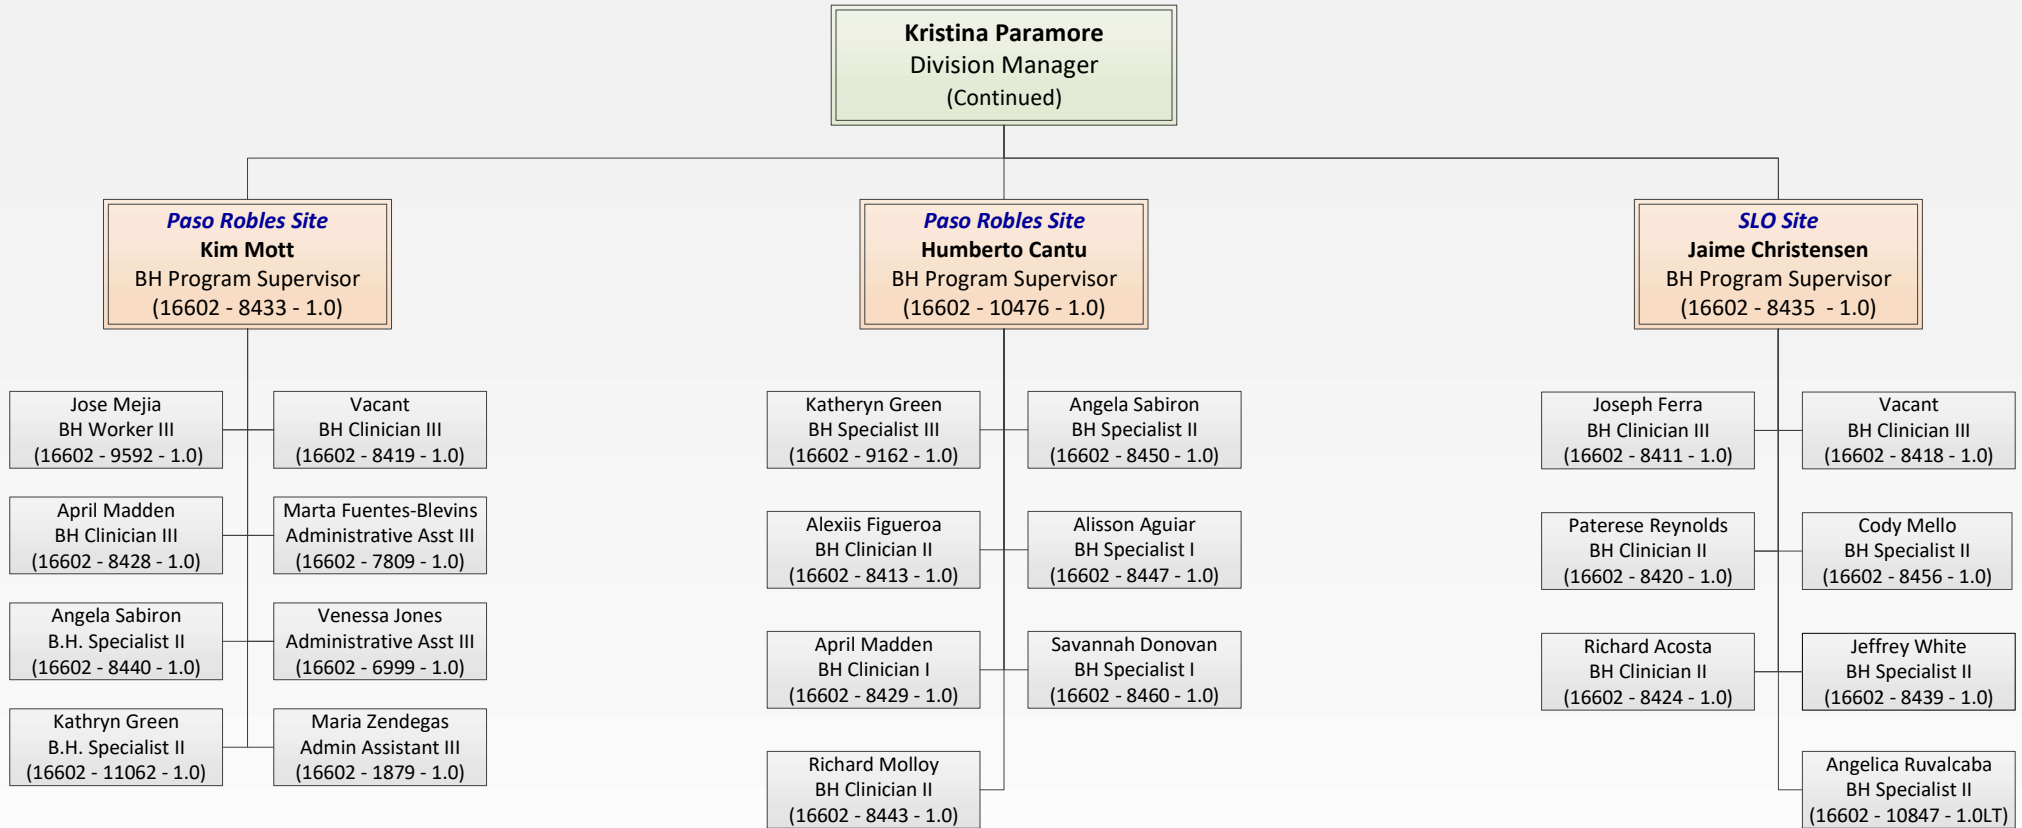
Kristina Paramore
Division Manager
(Continued)

Paso Robles Site
Kim Mott
BH Program Supervisor
(16602 - 8433 - 1.0)

Jose Mejia
BH Worker III
(16602 - 9592 - 1.0)

Vacant
BH Clinician III
(16602 - 8419 - 1.0)

April Madden
BH Clinician III
(16602 - 8428 - 1.0)

Marta Fuentes-Blevins
Administrative Asst III
(16602 - 7809 - 1.0)

Angela Sabiron
B.H. Specialist II
(16602 - 8440 - 1.0)

Venessa Jones
Administrative Asst III
(16602 - 6999 - 1.0)

Kathryn Green
B.H. Specialist II
(16602 - 11062 - 1.0)

Maria Zendegas
Admin Assistant III
(16602 - 1879 - 1.0)

Paso Robles Site
Humberto Cantu
BH Program Supervisor
(16602 - 10476 - 1.0)

Katheryn Green
BH Specialist III
(16602 - 9162 - 1.0)

Angela Sabiron
BH Specialist II
(16602 - 8450 - 1.0)

Alexiis Figueroa
BH Clinician II
(16602 - 8413 - 1.0)

Alisson Aguiar
BH Specialist I
(16602 - 8447 - 1.0)

April Madden
BH Clinician I
(16602 - 8429 - 1.0)

Savannah Donovan
BH Specialist I
(16602 - 8460 - 1.0)

Richard Molloy
BH Clinician II
(16602 - 8443 - 1.0)

SLO Site
Jaime Christensen
BH Program Supervisor
(16602 - 8435 - 1.0)

Joseph Ferra
BH Clinician III
(16602 - 8411 - 1.0)

Vacant
BH Clinician III
(16602 - 8418 - 1.0)

Paterese Reynolds
BH Clinician II
(16602 - 8420 - 1.0)

Cody Mello
BH Specialist II
(16602 - 8456 - 1.0)

Richard Acosta
BH Clinician II
(16602 - 8424 - 1.0)

Jeffrey White
BH Specialist II
(16602 - 8439 - 1.0)

Angelica Ruvalcaba
BH Specialist II
(16602 - 10847 - 1.0LT)